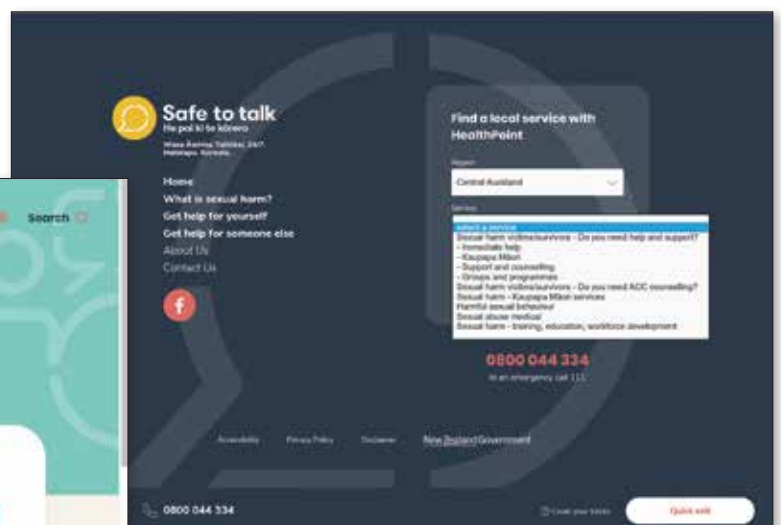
Search

Safe to talk
He pai ki te kōrero
Wāea Āwhina. Tūtohu. 24/7
Mahitapu. Kōrero.

Home
What is sexual harm?
Get help for yourself
Get help for someone else
About Us
Contact Us

Find a local service with HealthPoint

Region
Central Auckland

Service
Select a service
Sexual harm victims/survivors - Do you need help and support?
- Immediate help
- Kaupapa Māori
- Support and counselling
- Groups and programmes
Sexual harm victims/survivors - Do you need ACC counselling?
Sexual harm - Kaupapa Māori services
Harmful sexual behaviour
Sexual abuse medical
Sexual harm - training, education, workforce development

0800 044 334
In an emergency call 111

Accessibility
Privacy Policy
Disclaimer
New Zealand Government

0800 044 334
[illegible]
Quick exit